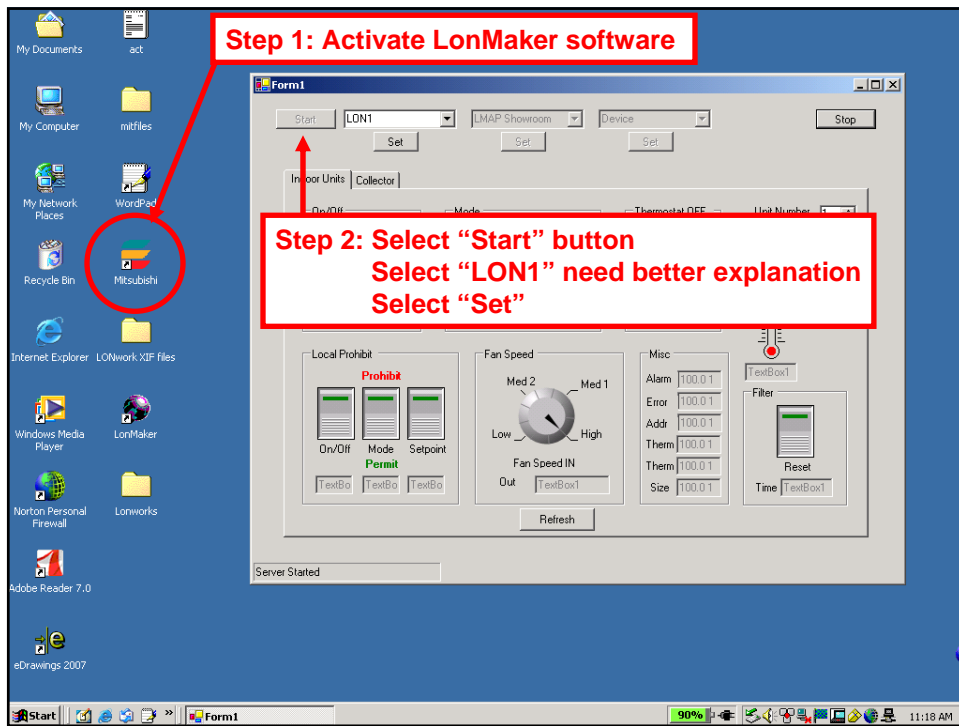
My Documents
act
My Computer
mitfiles
My Network Places
WordPad
Recycle Bin
Mitsubishi
Internet Explorer
LONwork XIF files
Windows Media Player
LonMaker
Norton Personal Firewall
Lonworks
Adobe Reader 7.0
eDrawings 2007

Step 1: Activate LonMaker software

Form1

Start
LON1
Set
LMAP Showroom
Set
Device
Set
Stop

Indoor Units
Collector

On/Off
Mode
Thermostat OFF
Unit Number

Step 2: Select "Start" button
Select "LON1" need better explanation
Select "Set"

Local Prohibit
Prohibit
On/Off
Mode
Setpoint
Permit
TextBo
TextBo
TextBo

Fan Speed
Med 2
Med 1
Low
High
Fan Speed IN
Out
TextBox1

Misc
Alarm 100.0 1
Error 100.0 1
Addr 100.0 1
Therm 100.0 1
Therm 100.0 1
Size 100.0 1

TextBox1
Filter
Reset
Time TextBox1

Refresh

Server Started

Start
Form1
90%
11:18 AM